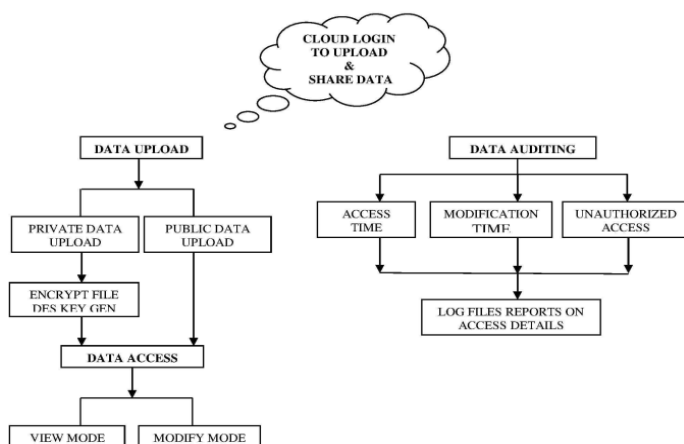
CLOUD LOGIN TO UPLOAD & SHARE DATA

DATA UPLOAD

PRIVATE DATA UPLOAD

PUBLIC DATA UPLOAD

ENCRYPT FILE DES KEY GEN

DATA ACCESS

VIEW MODE

MODIFY MODE

DATA AUDITING

ACCESS TIME

MODIFICATION TIME

UNAUTHORIZED ACCESS

LOG FILES REPORTS ON ACCESS DETAILS